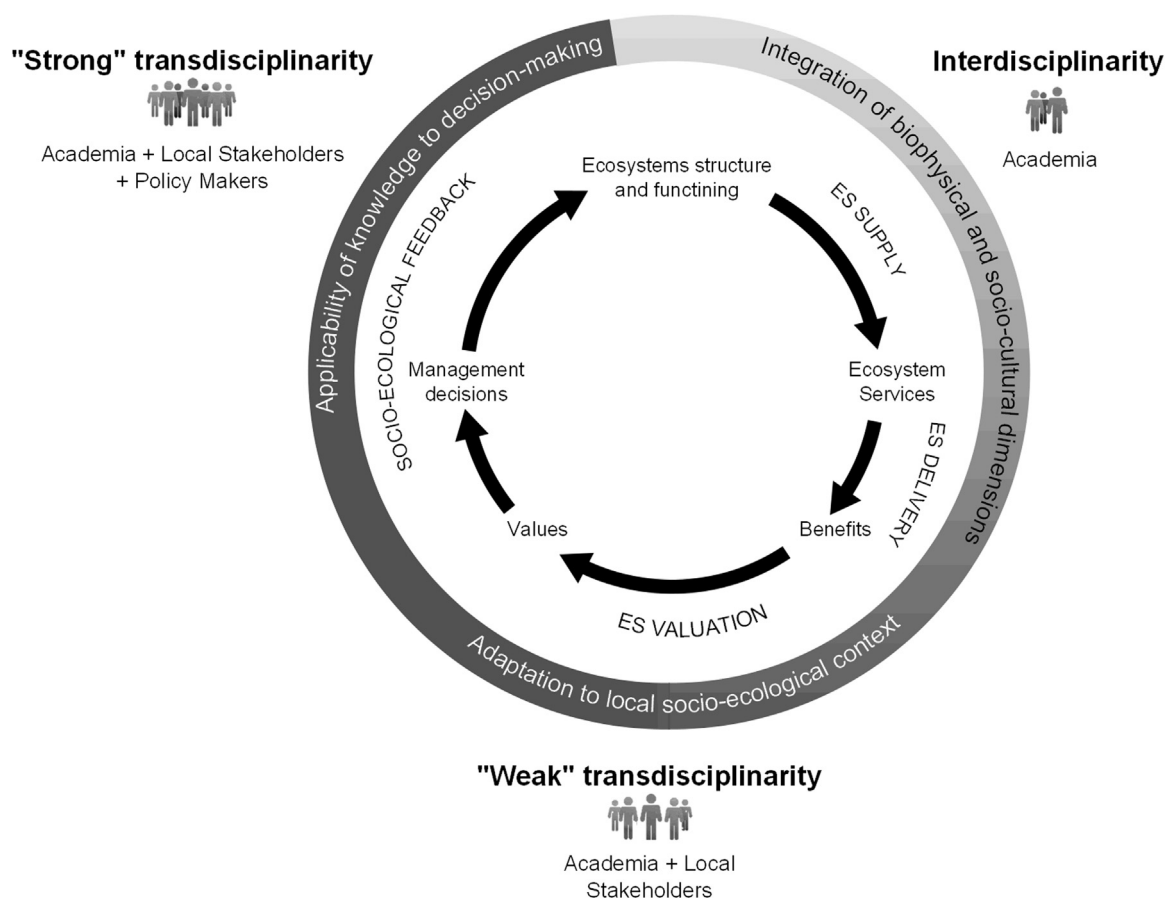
"Strong" transdisciplinarity

Academia + Local Stakeholders + Policy Makers

Interdisciplinarity

Academia

Applicability of knowledge to decision-making

Integration of biophysical and socio-cultural dimensions

Adaptation to local socio-ecological context

Ecosystems structure and functining

ES SUPPLY

Ecosystem Services

ES DELIVERY

Benefits

ES VALUATION

Values

Management decisions

SOCIO-ECOLOGICAL FEEDBACK

"Weak" transdisciplinarity

Academia + Local Stakeholders